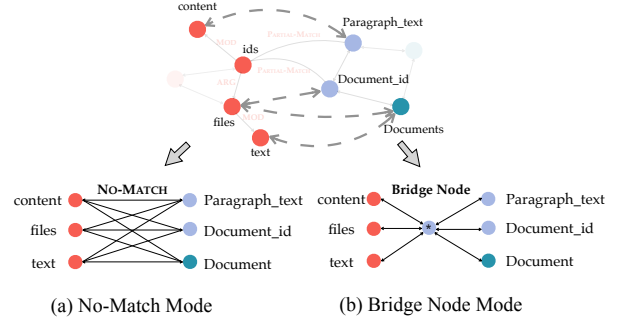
content

Paragraph_text

MOD

PARTIAL-MATCH

ids

PARTIAL-MATCH

Document_id

ARG

files

MOD

Documents

text

content

NO-MATCH

Paragraph_text

files

Document_id

text

Document

content

Bridge Node

Paragraph_text

files

*

Document_id

text

Document

(a) No-Match Mode

(b) Bridge Node Mode